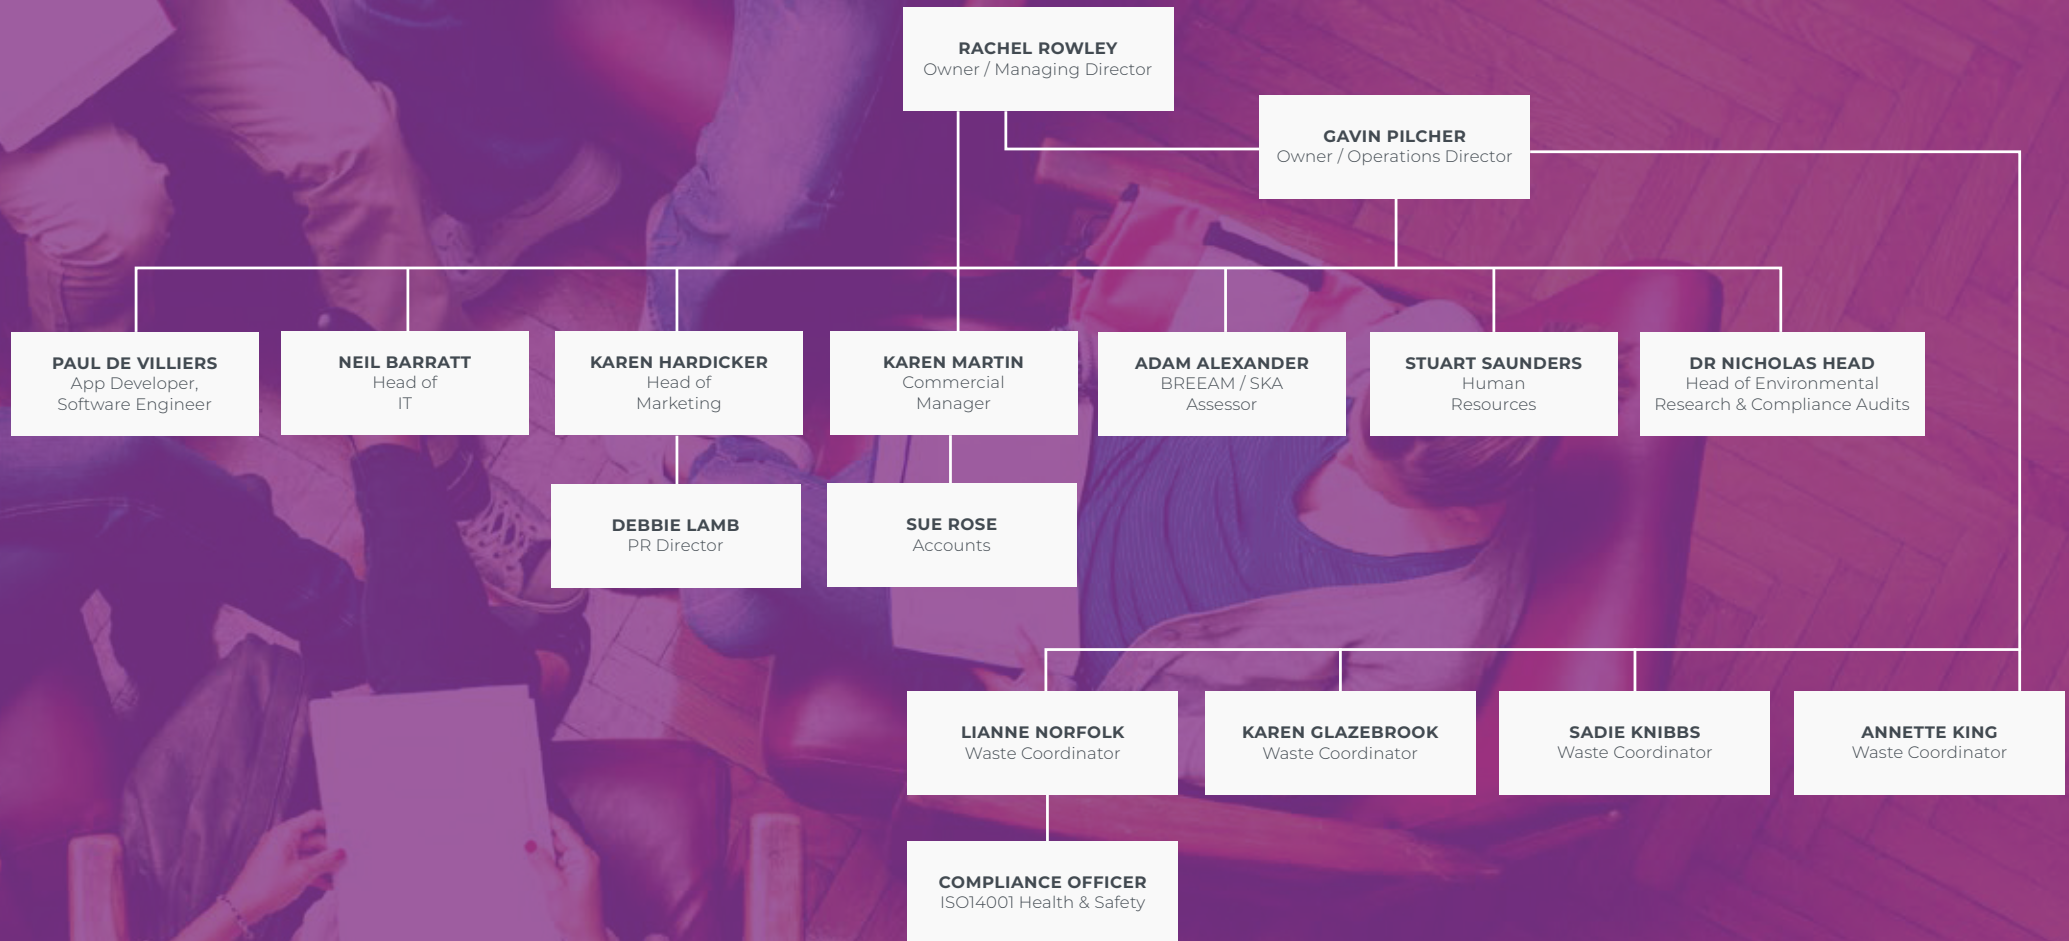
RACHEL ROWLEY
Owner / Managing Director

GAVIN PILCHER
Owner / Operations Director

PAUL DE VILLIERS
App Developer, Software Engineer

NEIL BARRATT
Head of IT

KAREN HARDICKER
Head of Marketing

KAREN MARTIN
Commercial Manager

ADAM ALEXANDER
BREEAM / SKA Assessor

STUART SAUNDERS
Human Resources

DR NICHOLAS HEAD
Head of Environmental Research & Compliance Audits

DEBBIE LAMB
PR Director

SUE ROSE
Accounts

LIANNE NORFOLK
Waste Coordinator

KAREN GLAZEBROOK
Waste Coordinator

SADIE KNIBBS
Waste Coordinator

ANNETTE KING
Waste Coordinator

COMPLIANCE OFFICER
ISO14001 Health & Safety